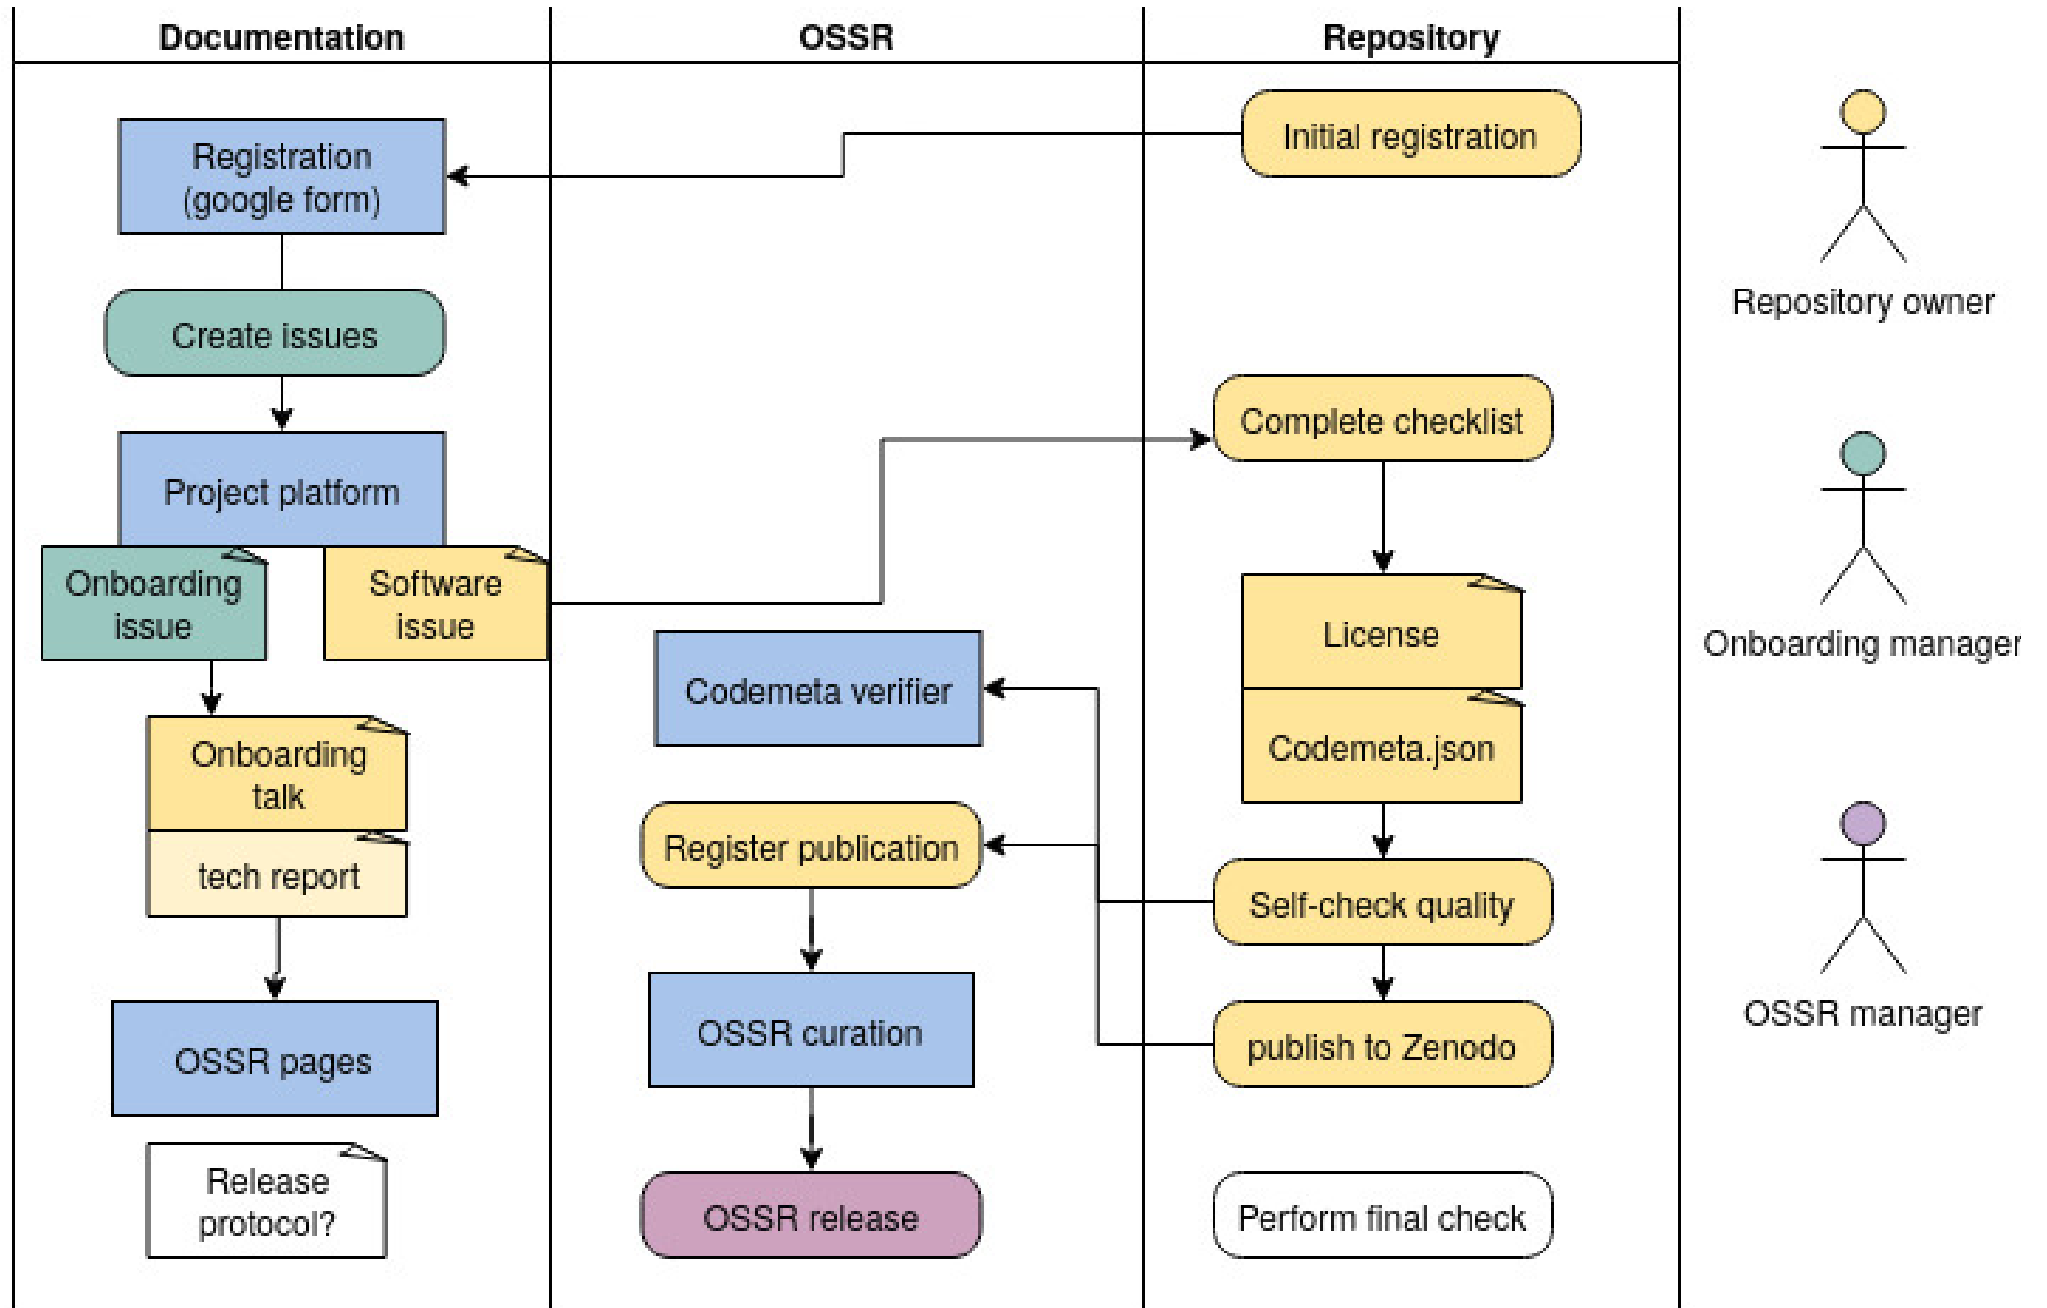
Documentation

OSSR

Repository

Registration (google form)

Create issues

Project platform

Onboarding issue

Software issue

Onboarding talk

tech report

OSSR pages

Release protocol?

Codemeta verifier

Register publication

OSSR curation

OSSR release

Initial registration

Complete checklist

License

Codemeta.json

Self-check quality

publish to Zenodo

Perform final check

Repository owner

Onboarding manager

OSSR manager